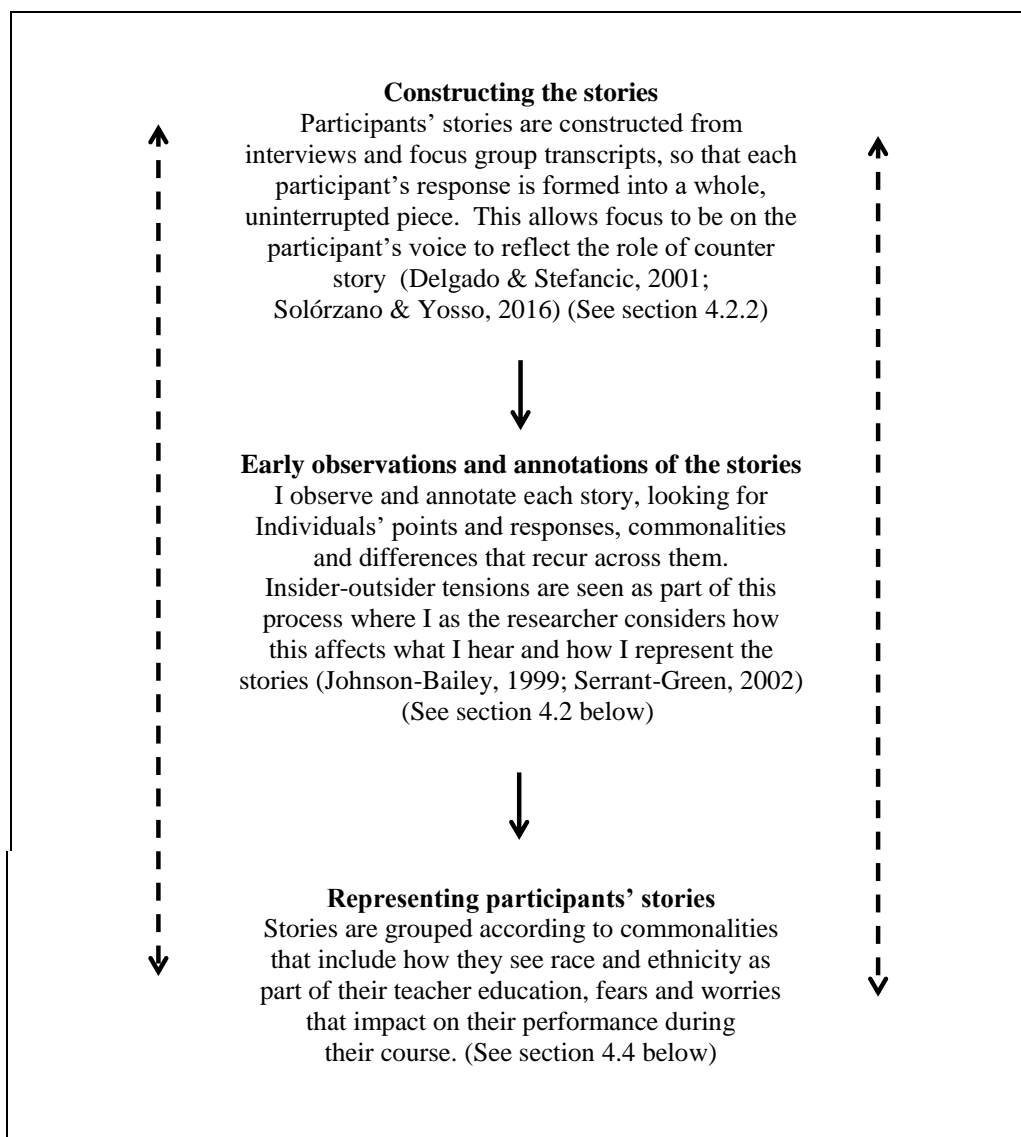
**Constructing the stories**

Participants' stories are constructed from interviews and focus group transcripts, so that each participant's response is formed into a whole, uninterrupted piece. This allows focus to be on the participant's voice to reflect the role of counter story (Delgado & Stefancic, 2001; Solórzano & Yosso, 2016) (See section 4.2.2)

**Early observations and annotations of the stories**

I observe and annotate each story, looking for Individuals' points and responses, commonalities and differences that recur across them. Insider-outsider tensions are seen as part of this process where I as the researcher considers how this affects what I hear and how I represent the stories (Johnson-Bailey, 1999; Serrant-Green, 2002) (See section 4.2 below)

**Representing participants' stories**

Stories are grouped according to commonalities that include how they see race and ethnicity as part of their teacher education, fears and worries that impact on their performance during their course. (See section 4.4 below)